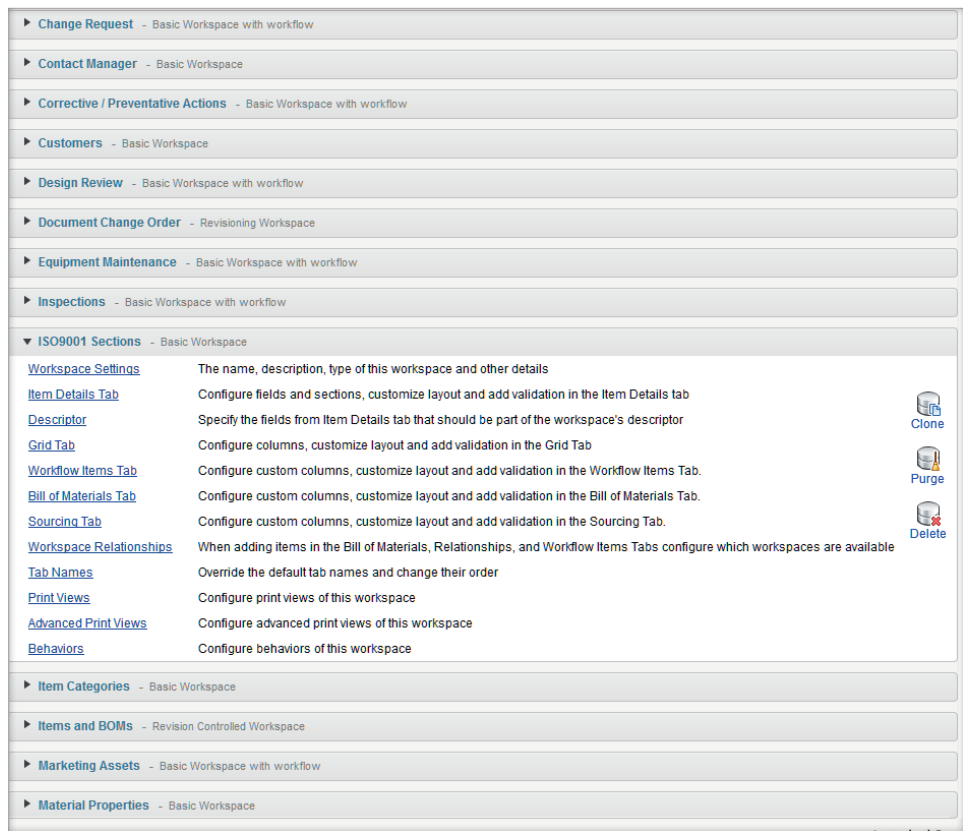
▶ Change Request - Basic Workspace with workflow

▶ Contact Manager - Basic Workspace

▶ Corrective / Preventative Actions - Basic Workspace with workflow

▶ Customers - Basic Workspace

▶ Design Review - Basic Workspace with workflow

▶ Document Change Order - Revisioning Workspace

▶ Equipment Maintenance - Basic Workspace with workflow

▶ Inspections - Basic Workspace with workflow

▼ ISO9001 Sections - Basic Workspace

| | |
|---|---|
| Workspace Settings | The name, description, type of this workspace and other details |
| Item Details Tab | Configure fields and sections, customize layout and add validation in the Item Details tab |
| Descriptor | Specify the fields from Item Details tab that should be part of the workspace's descriptor |
| Grid Tab | Configure columns, customize layout and add validation in the Grid Tab |
| Workflow Items Tab | Configure custom columns, customize layout and add validation in the Workflow Items Tab. |
| Bill of Materials Tab | Configure custom columns, customize layout and add validation in the Bill of Materials Tab. |
| Sourcing Tab | Configure custom columns, customize layout and add validation in the Sourcing Tab. |
| Workspace Relationships | When adding items in the Bill of Materials, Relationships, and Workflow Items Tabs configure which workspaces are available |
| Tab Names | Override the default tab names and change their order |
| Print Views | Configure print views of this workspace |
| Advanced Print Views | Configure advanced print views of this workspace |
| Behaviors | Configure behaviors of this workspace |

Clone
Purge
Delete

▶ Item Categories - Basic Workspace

▶ Items and BOMs - Revision Controlled Workspace

▶ Marketing Assets - Basic Workspace with workflow

▶ Material Properties - Basic Workspace